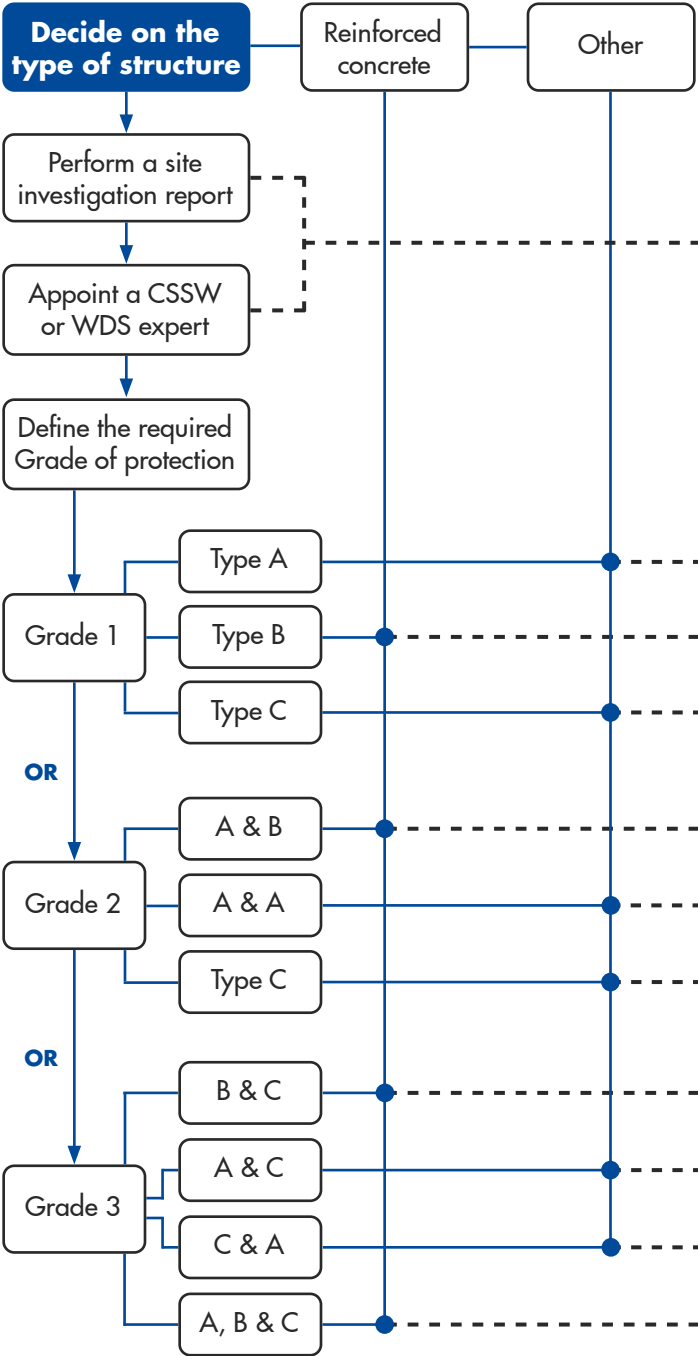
Decide on the type of structure

Reinforced concrete

Other

Perform a site investigation report

Appoint a CSSW or WDS expert

Define the required Grade of protection

Grade 1

Type A

Type B

Type C

OR

Grade 2

A & B

A & A

Type C

OR

Grade 3

B & C

A & C

C & A

A, B & C